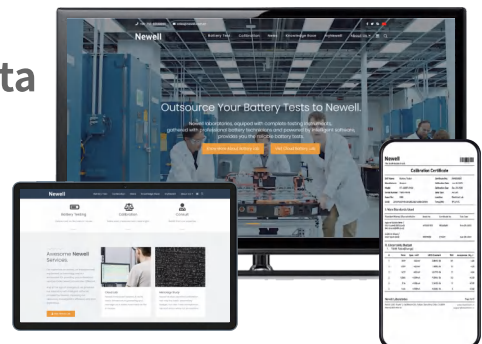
ta

Newell

Battery Test Calibration News Knowledge Base Software About Us

Outsource Your Battery Tests to Newell.

Newell laboratories, equipped with complete testing instruments, gathered with professional battery technicians and powered by intelligent software, provides you the reliable battery tests.

Newell

Battery Testing

Calibration

Consult

Awesome Newell Services

Newell

Calibration Certificate